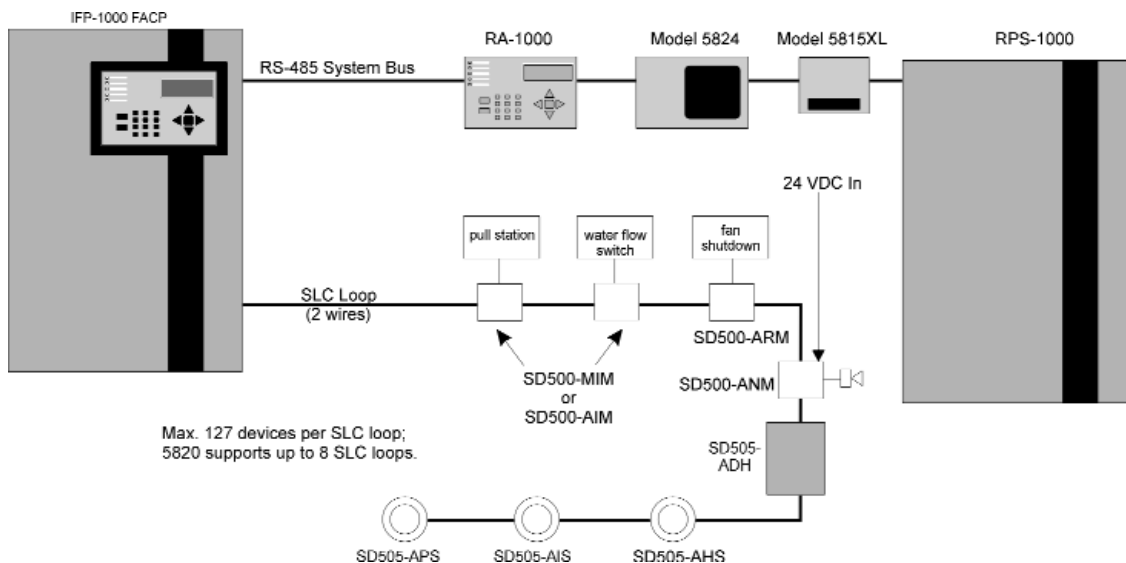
IFP-1000 FACP

RS-485 System Bus

RA-1000

Model 5824

Model 5815XL

RPS-1000

24 VDC In

pull station

water flow switch

fan shutdown

SLC Loop (2 wires)

SD500-ARM

SD500-MIM or SD500-AIM

SD500-ANM

Max. 127 devices per SLC loop; 5820 supports up to 8 SLC loops.

SD505-ADH

SD505-APS

SD505-AIS

SD505-AHS